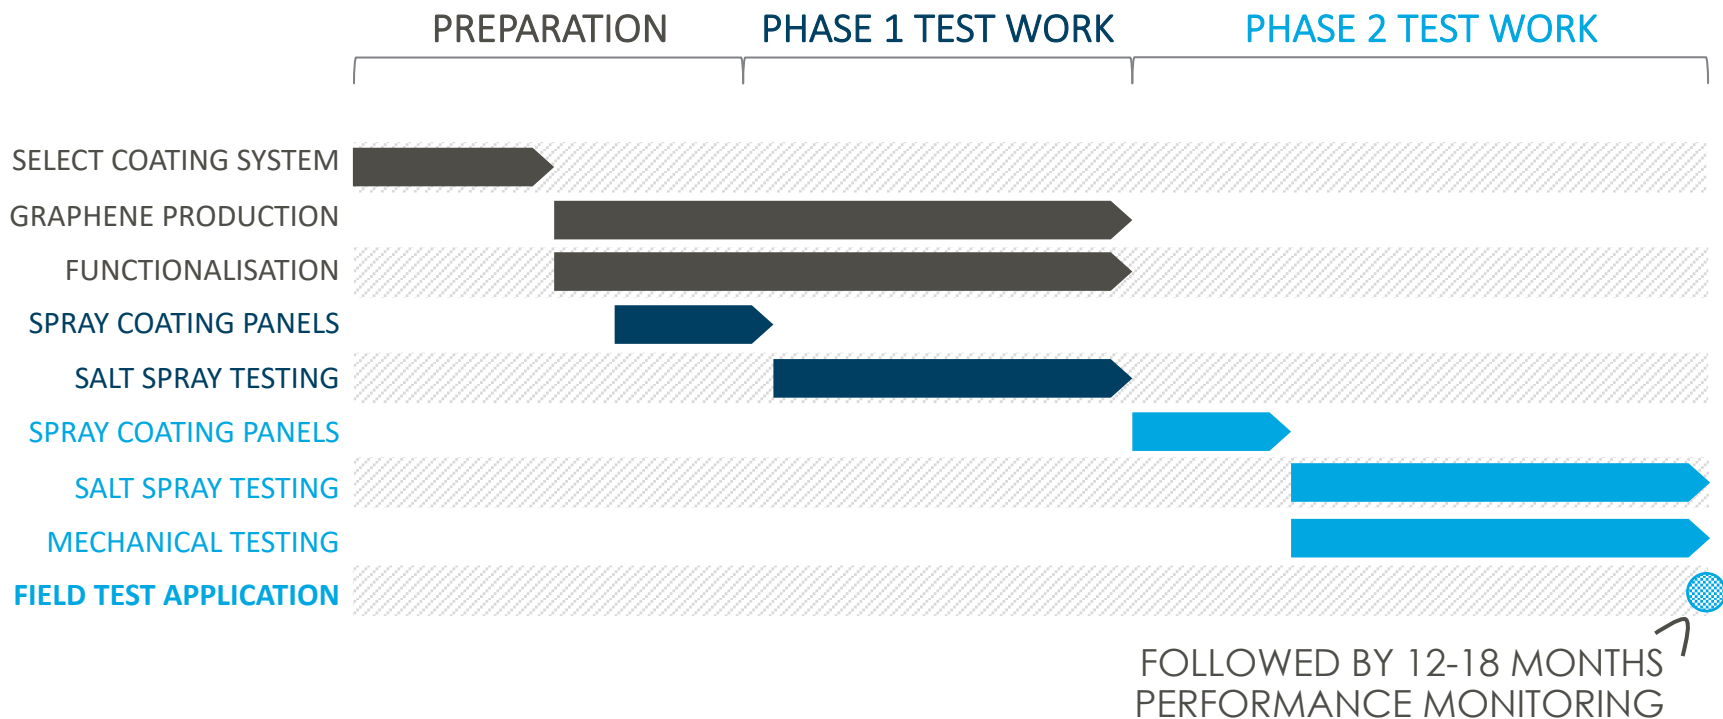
PREPARATION
PHASE 1 TEST WORK
PHASE 2 TEST WORK

SELECT COATING SYSTEM
GRAPHENE PRODUCTION
FUNCTIONALISATION
SPRAY COATING PANELS
SALT SPRAY TESTING
SPRAY COATING PANELS
SALT SPRAY TESTING
MECHANICAL TESTING
FIELD TEST APPLICATION

FOLLOWED BY 12-18 MONTHS PERFORMANCE MONITORING